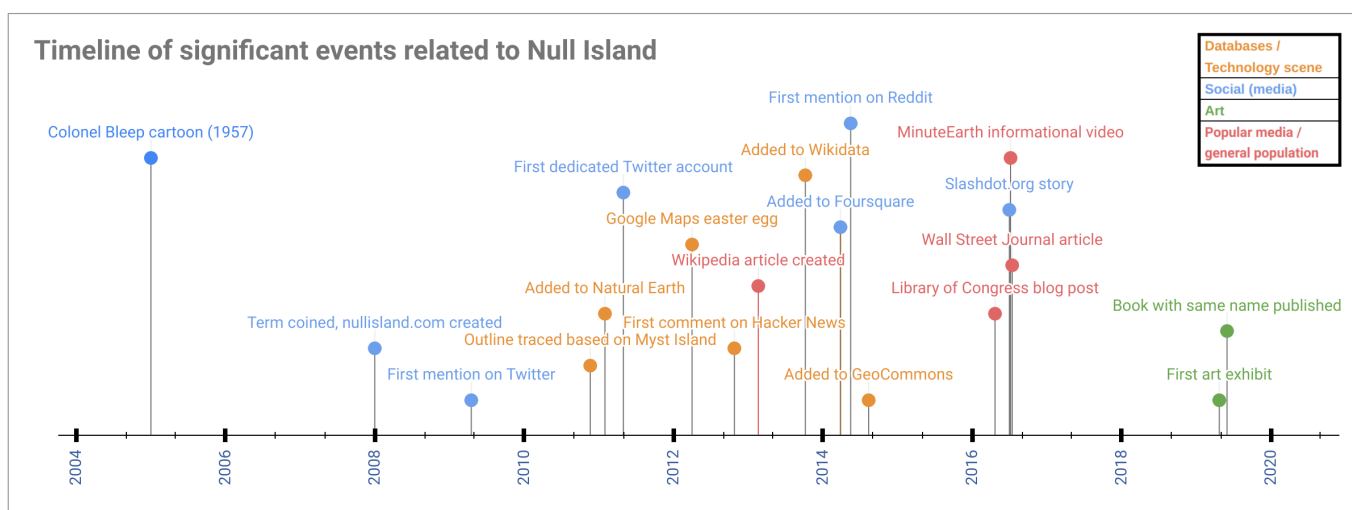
Timeline of significant events related to Null Island

Databases / Technology scene
Social (media)
Art
Popular media / general population

Colonel Bleep cartoon (1957)
Term coined, nullisland.com created
First mention on Twitter
Outline traced based on Myst Island
Added to Natural Earth
First dedicated Twitter account
Google Maps easter egg
First comment on Hacker News
Wikipedia article created
Added to Wikidata
Added to Foursquare
First mention on Reddit
Added to GeoCommons
Library of Congress blog post
Wall Street Journal article
Slashdot.org story
MinuteEarth informational video
Book with same name published
First art exhibit

2004
2006
2008
2010
2012
2014
2016
2018
2020